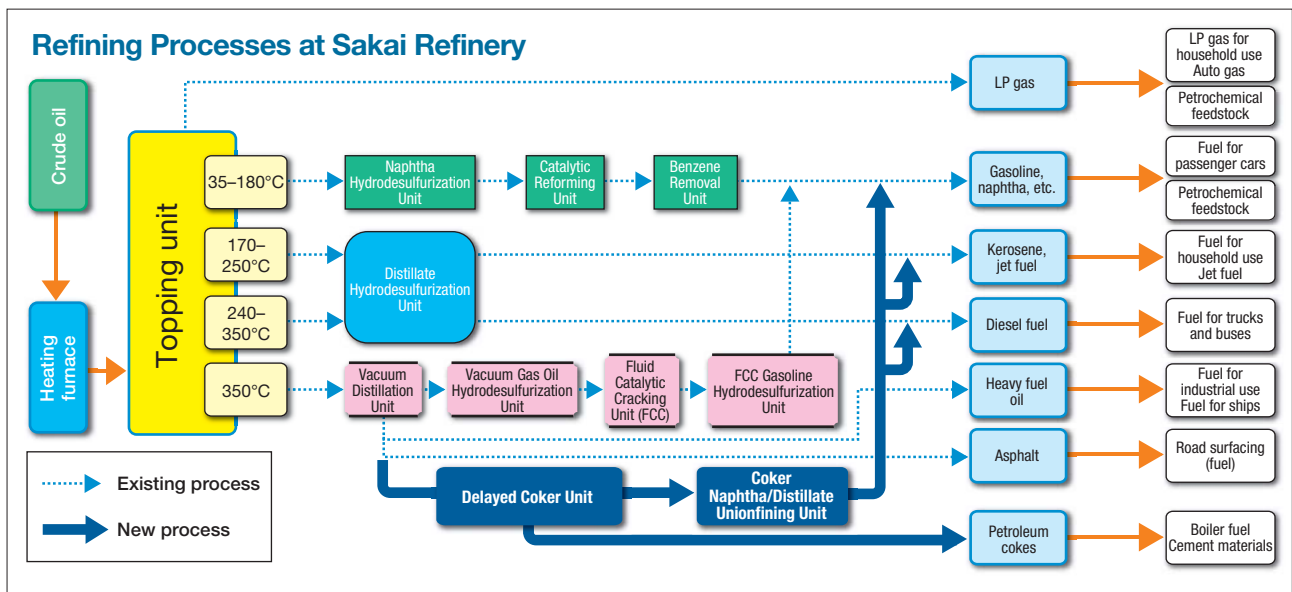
Refining Processes at Sakai Refinery

Crude oil

Heating furnace

Topping unit

35–180°C

170–250°C

240–350°C

350°C

Naphtha Hydrodesulfurization Unit

Catalytic Reforming Unit

Benzene Removal Unit

Distillate Hydrodesulfurization Unit

Vacuum Distillation Unit

Vacuum Gas Oil Hydrodesulfurization Unit

Fluid Catalytic Cracking Unit (FCC)

FCC Gasoline Hydrodesulfurization Unit

Delayed Coker Unit

Coker Naphtha/Distillate Unionfining Unit

Existing process

New process

LP gas

Gasoline, naphtha, etc.

Kerosene, jet fuel

Diesel fuel

Heavy fuel oil

Asphalt

Petroleum cokes

LP gas for household use Auto gas

Petrochemical feedstock

Fuel for passenger cars

Petrochemical feedstock

Fuel for household use Jet fuel

Fuel for trucks and buses

Fuel for industrial use Fuel for ships

Road surfacing (fuel)

Boiler fuel Cement materials